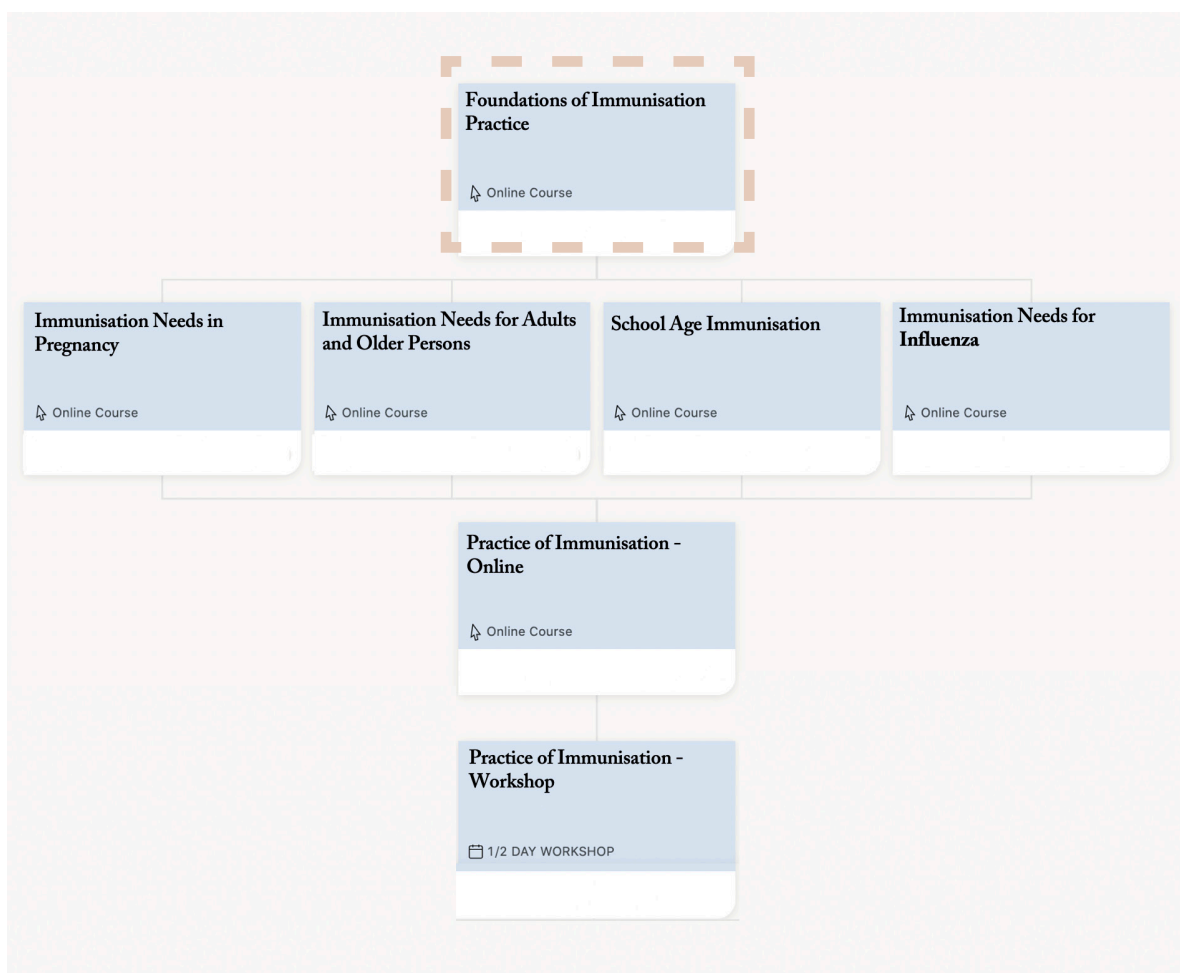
Foundations of Immunisation Practice

Online Course

Immunisation Needs in Pregnancy

Online Course

Immunisation Needs for Adults and Older Persons

Online Course

School Age Immunisation

Online Course

Immunisation Needs for Influenza

Online Course

Practice of Immunisation - Online

Online Course

Practice of Immunisation - Workshop

1/2 DAY WORKSHOP